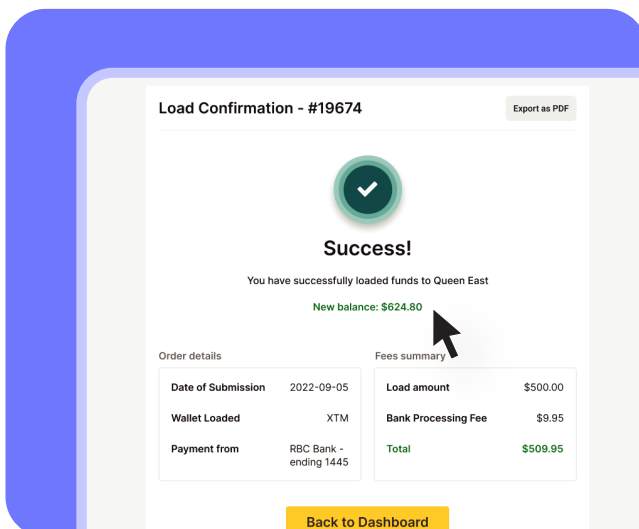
Load Confirmation - #19674

Export as PDF

Success!

You have successfully loaded funds to Queen East

New balance: $624.80

Order details

| Date of Submission | 2022-09-05 |
|---|---|
| Wallet Loaded | XTM |
| Payment from | RBC Bank - ending 1445 |

Fees summary

| Load amount | $500.00 |
|---|---|
| Bank Processing Fee | $9.95 |
| Total | $509.95 |

Back to Dashboard